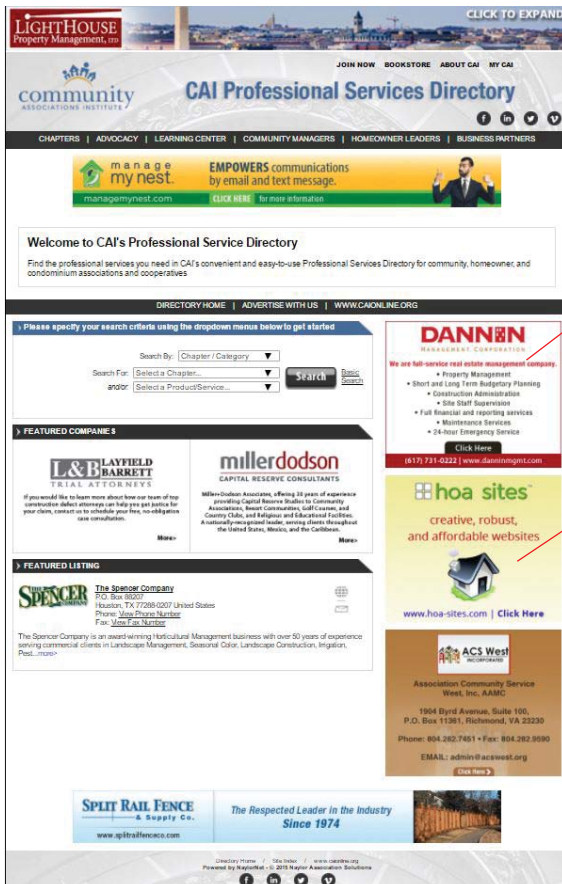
LIGHTHOUSE Property Management, LTD

CLICK TO EXPAND

JOIN NOW BOOKSTORE ABOUT CAI MY CAI

community ASSOCIATIONS INSTITUTE

CAI Professional Services Directory

CHAPTERS | ADVOCACY | LEARNING CENTER | COMMUNITY MANAGERS | HOMEOWNER LEADERS | BUSINESS PARTNERS

manage my nest

EMPOWERS communications by email and text message.

managemynest.com CLICK HERE for more information

Welcome to CAI's Professional Service Directory

Find the professional services you need in CAI's convenient and easy-to-use Professional Services Directory for community, homeowner, and condominium associations and cooperatives

DIRECTORY HOME | ADVERTISE WITH US | WWW.CAIONLINE.ORG

Please specify your search criteria using the dropdown menus below to get started

Search By: Chapter / Category

Search For: Select a Chapter...

and/or Select a Product/Service...

Search

Basic Search

FEATURED COMPANIES

L&B LAYFIELD BARRETT TRIAL ATTORNEYS

If you would like to learn more about how our team of top construction defect attorneys can help you get justice for your claim, contact us to schedule your free, no-obligation case consultation.

More>

millerdodson CAPITAL RESERVE CONSULTANTS

Miller-Dodson Associates, offering 30 years of experience providing Capital Reserve Studies to Community Associations, Resort Communities, Golf Courses, and Country Clubs, and Religious and Educational Facilities. A nationally-recognized leader, serving clients throughout the United States, Mexico, and the Caribbean.

More>

FEATURED LISTING

THE SPENCER COMPANY

The Spencer Company
P.O. Box 88207
Houston, TX 77288-0207 United States
Phone: View Phone Number
Fax: View Fax Number

The Spencer Company is an award-winning Horticultural Management business with over 50 years of experience serving commercial clients in Landscape Management, Seasonal Color, Landscape Construction, Irrigation, Pest...more>

DANNIN MANAGEMENT CORPORATION

We are full-service real estate management company.
• Property Management
• Short and Long Term Budgetary Planning
• Construction Administration
• Site Staff Supervision
• Full financial and reporting services
• Maintenance Services
• 24-hour Emergency Service

Click Here

(617) 731-0222 | www.danninmgmt.com

hoa sites

creative, robust, and affordable websites

www.hoa-sites.com | Click Here

ACS West INCORPORATED

Association Community Service West, Inc. AAMC

1904 Byrd Avenue, Suite 100, P.O. Box 11361, Richmond, VA 23230

Phone: 804.282.7451 • Fax: 804.282.9590

EMAIL: admin@acswest.org

Click Here

SPLIT RAIL FENCE & Supply Co.

www.splitrailfenceco.com

The Respected Leader in the Industry Since 1974

Directory Home / Site Index / www.caionline.org
Powered by NaylorNet - © 2015 Naylor Association Solutions